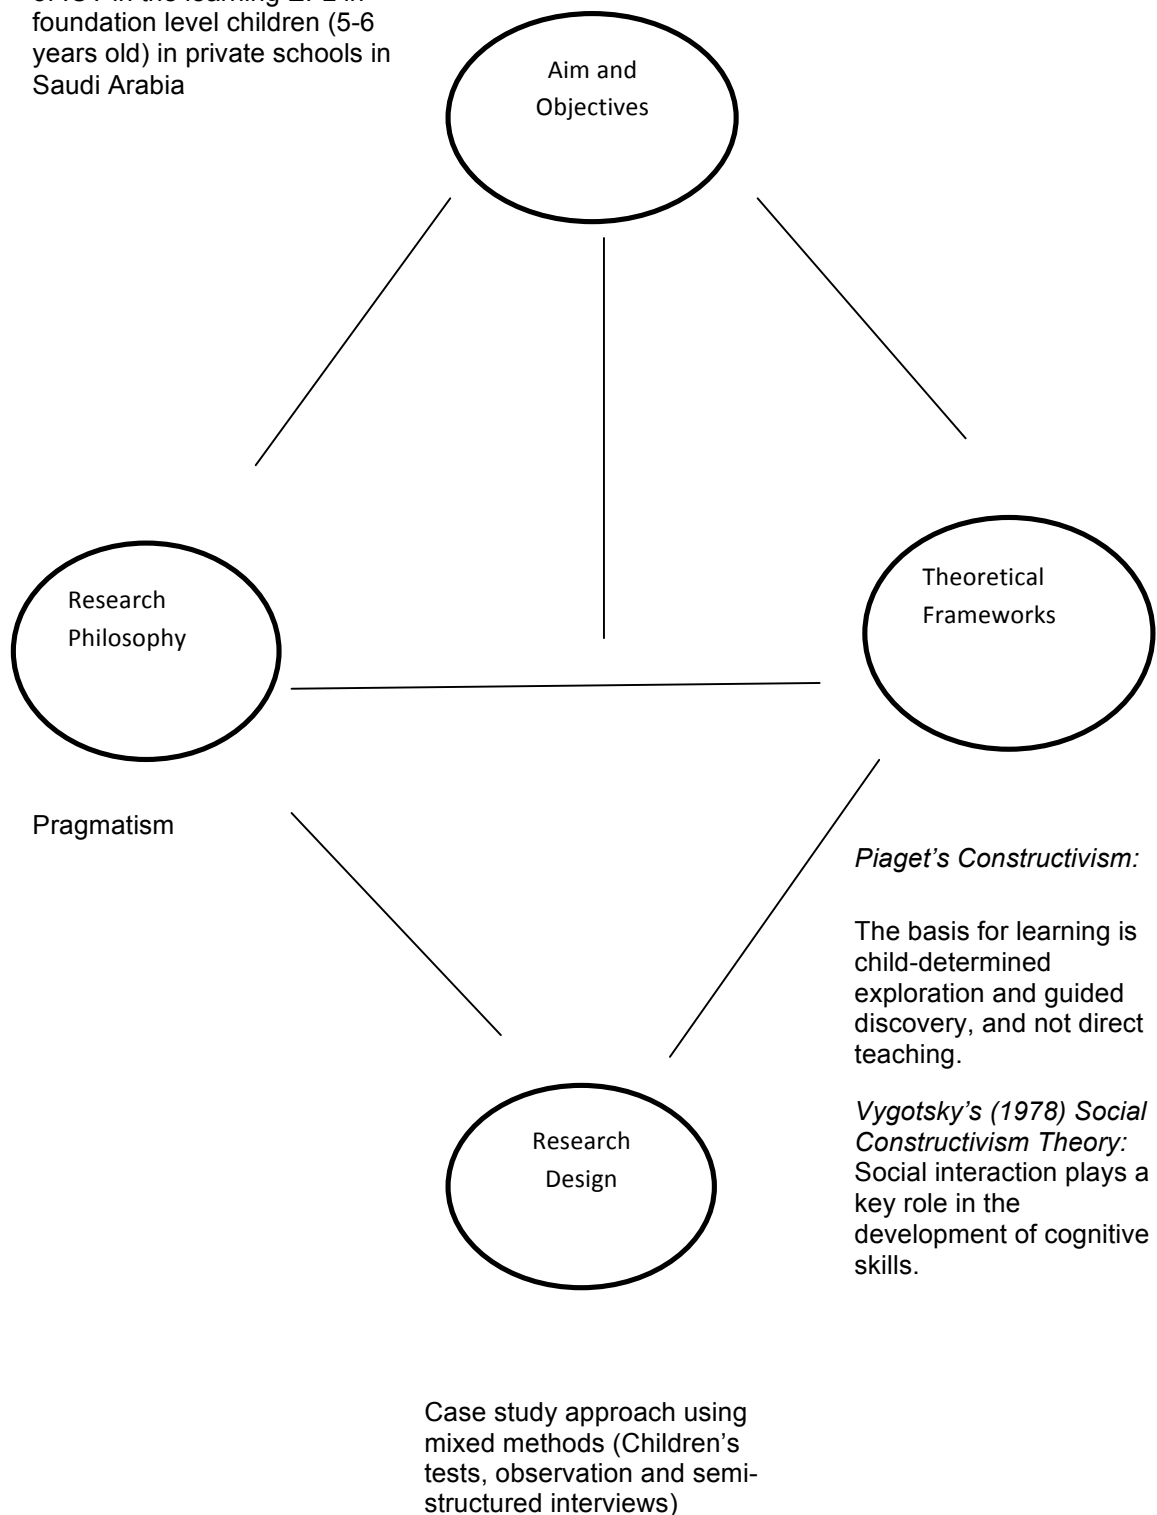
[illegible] in the learning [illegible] in foundation level children (5-6 years old) in private schools in Saudi Arabia

Aim and Objectives

Research Philosophy

Theoretical Frameworks

Pragmatism

*Piaget's Constructivism:*

The basis for learning is child-determined exploration and guided discovery, and not direct teaching.

*Vygotsky's (1978) Social Constructivism Theory:* Social interaction plays a key role in the development of cognitive skills.

Research Design

Case study approach using mixed methods (Children's tests, observation and semi-structured interviews)